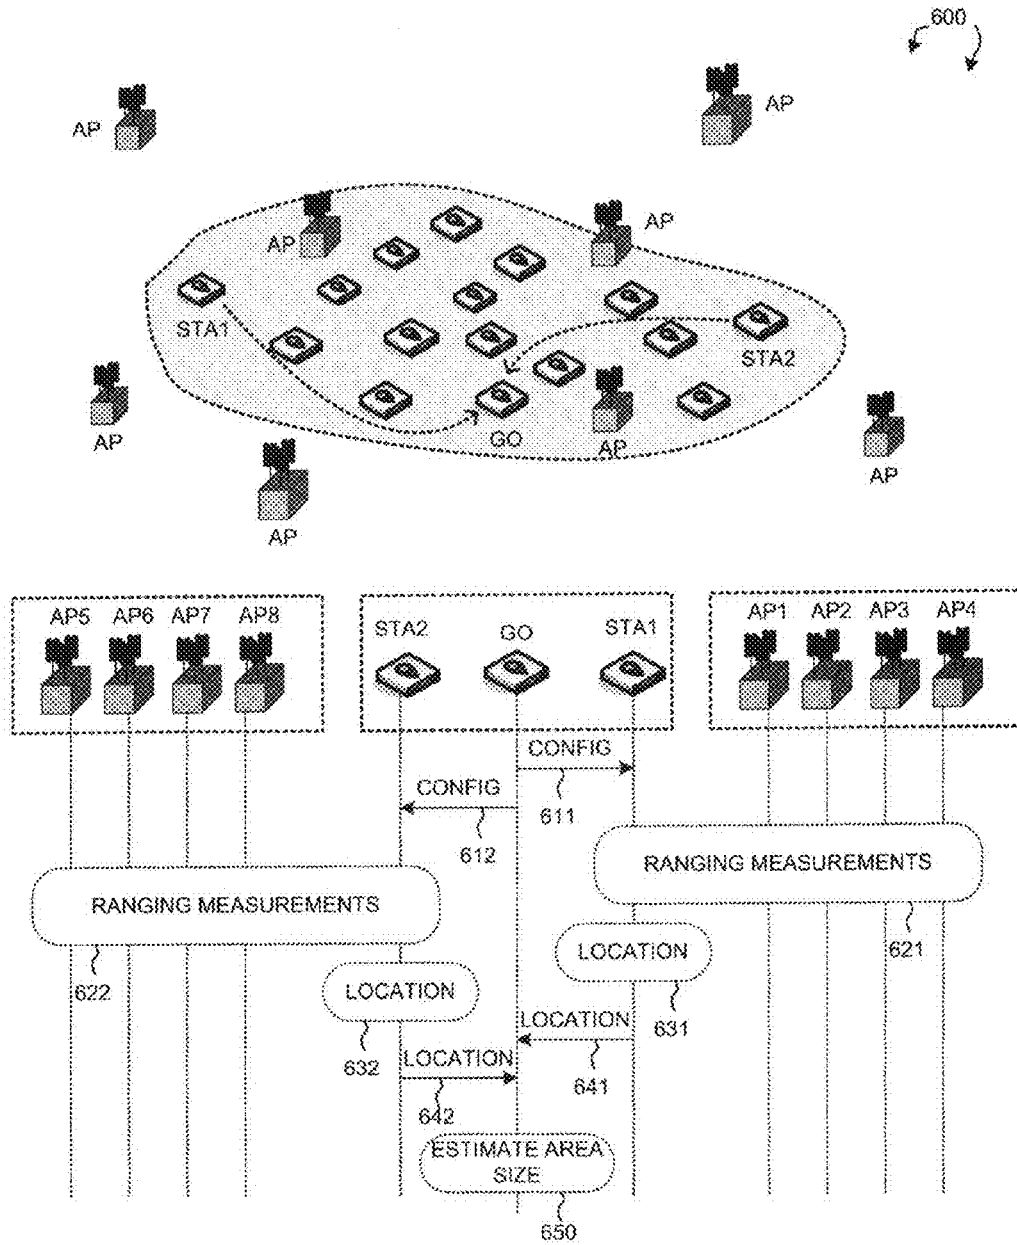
600

AP

AP

AP

AP

STA1

STA2

AP

GO

AP

AP

AP

AP

AP5 AP6 AP7 AP8

STA2 GO STA1

AP1 AP2 AP3 AP4

CONFIG

611

CONFIG

612

RANGING MEASUREMENTS

621

RANGING MEASUREMENTS

622

LOCATION

631

LOCATION

632

LOCATION

641

LOCATION

642

ESTIMATE AREA SIZE

650